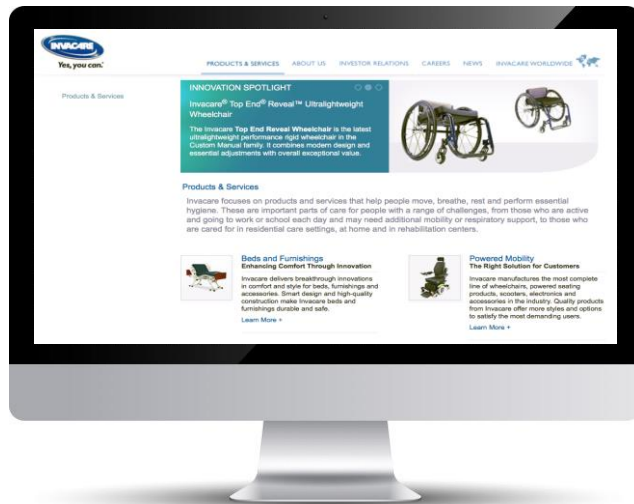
INVACARE
Yes, you can.

PRODUCTS & SERVICES ABOUT US INVESTOR RELATIONS CAREERS NEWS INVACARE WORLDWIDE

Products & Services

INNOVATION SPOTLIGHT

Invacare® Top End® Reveal™ Ultralightweight Wheelchair

The Invacare Top End Reveal Wheelchair is the latest ultralightweight performance rigid wheelchair in the Custom Manual family. It combines modern design and essential adjustments with overall exceptional value.

Products & Services

Invacare focuses on products and services that help people move, breathe, rest and perform essential hygiene. These are important parts of care for people with a range of challenges, from those who are active and going to work or school each day and may need additional mobility or respiratory support, to those who are cared for in residential care settings, at home and in rehabilitation centers.

Beds and Furnishings
Enhancing Comfort Through Innovation

Invacare delivers breakthrough innovations in comfort and style for beds, furnishings and accessories. Smart design and high-quality construction make Invacare beds and furnishings durable and safe.

Learn More +

Powered Mobility
The Right Solution for Customers

Invacare manufactures the most complete line of wheelchairs, powered seating products, scooters, electronics and accessories in the industry. Quality products from Invacare offer more styles and options to satisfy the most demanding users.

Learn More +